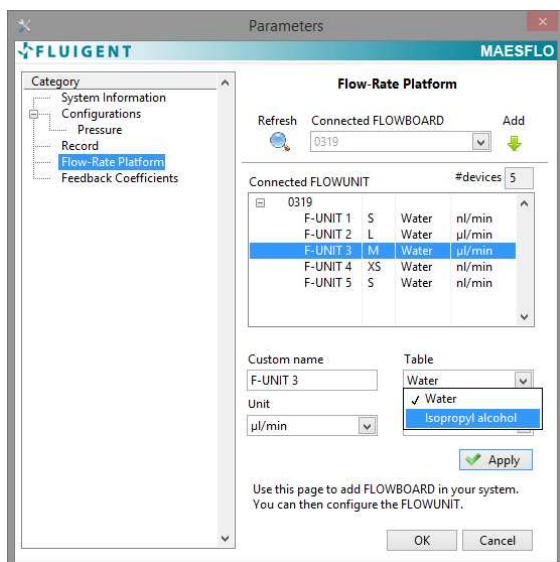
Parameters

FLUIGENT

MAESFLO

Category
System Information
Configurations
Pressure
Record
Flow-Rate Platform
Feedback Coefficients

Flow-Rate Platform

Refresh

Connected FLOWBOARD

Add

0319

Connected FLOWUNIT

#devices 5

0319

| | | | |
|---|---|---|---|
| F-UNIT 1 | S | Water | nl/min |
| F-UNIT 2 | L | Water | µl/min |
| F-UNIT 3 | M | Water | µl/min |
| F-UNIT 4 | XS | Water | nl/min |
| F-UNIT 5 | S | Water | nl/min |

Custom name

F-UNIT 3

Table

Water

✓ Water

Isopropyl alcohol

Unit

µl/min

Apply

Use this page to add FLOWBOARD in your system. You can then configure the FLOWUNIT.

OK

Cancel